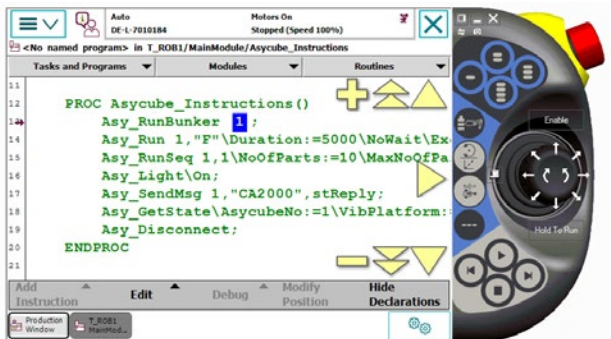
Auto
DE-L-7010184

Motors On
Stopped (Speed 100%)

<No named program> in T_ROB1/MainModule/Asycube_Instructions

Tasks and Programs
Modules
Routines

12
13 PROC Asycube_Instructions()
14 Asy_RunBunker 1 ;
15 Asy_Run 1,"F"\Duration:=5000\NoWait\Ex
16 Asy_RunSeq 1,1\NoOfParts:=10\MaxNoOfPa
17 Asy_Light\On;
18 Asy_SendMsg 1,"CA2000",stReply;
19 Asy_GetState\AsycubeNo:=1\VibPlatform:
20 Asy_Disconnect;
21 ENDPROC

Add Instruction
Edit
Debug
Modify Position
Hide Declarations

Production Window
T_ROB1 MainMod...

Enable
Hold To Run